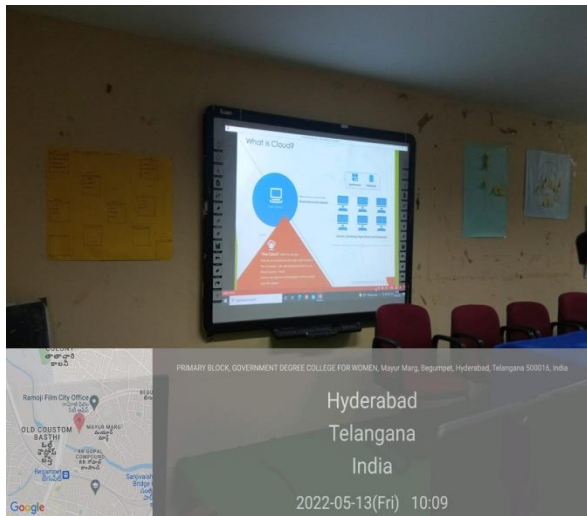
What is Cloud?

PRIMARY BLOCK, GOVERNMENT DEGREE COLLEGE FOR WOMEN, Mayur Marg, Begumpet, Hyderabad, Telangana 500016, India

Hyderabad

Telangana

India

2022-05-13(Fri) 10:09

Ramoji Film City Office

OLD COUSTOM BASTHI

MAYUR MARG

Begumpet

Google